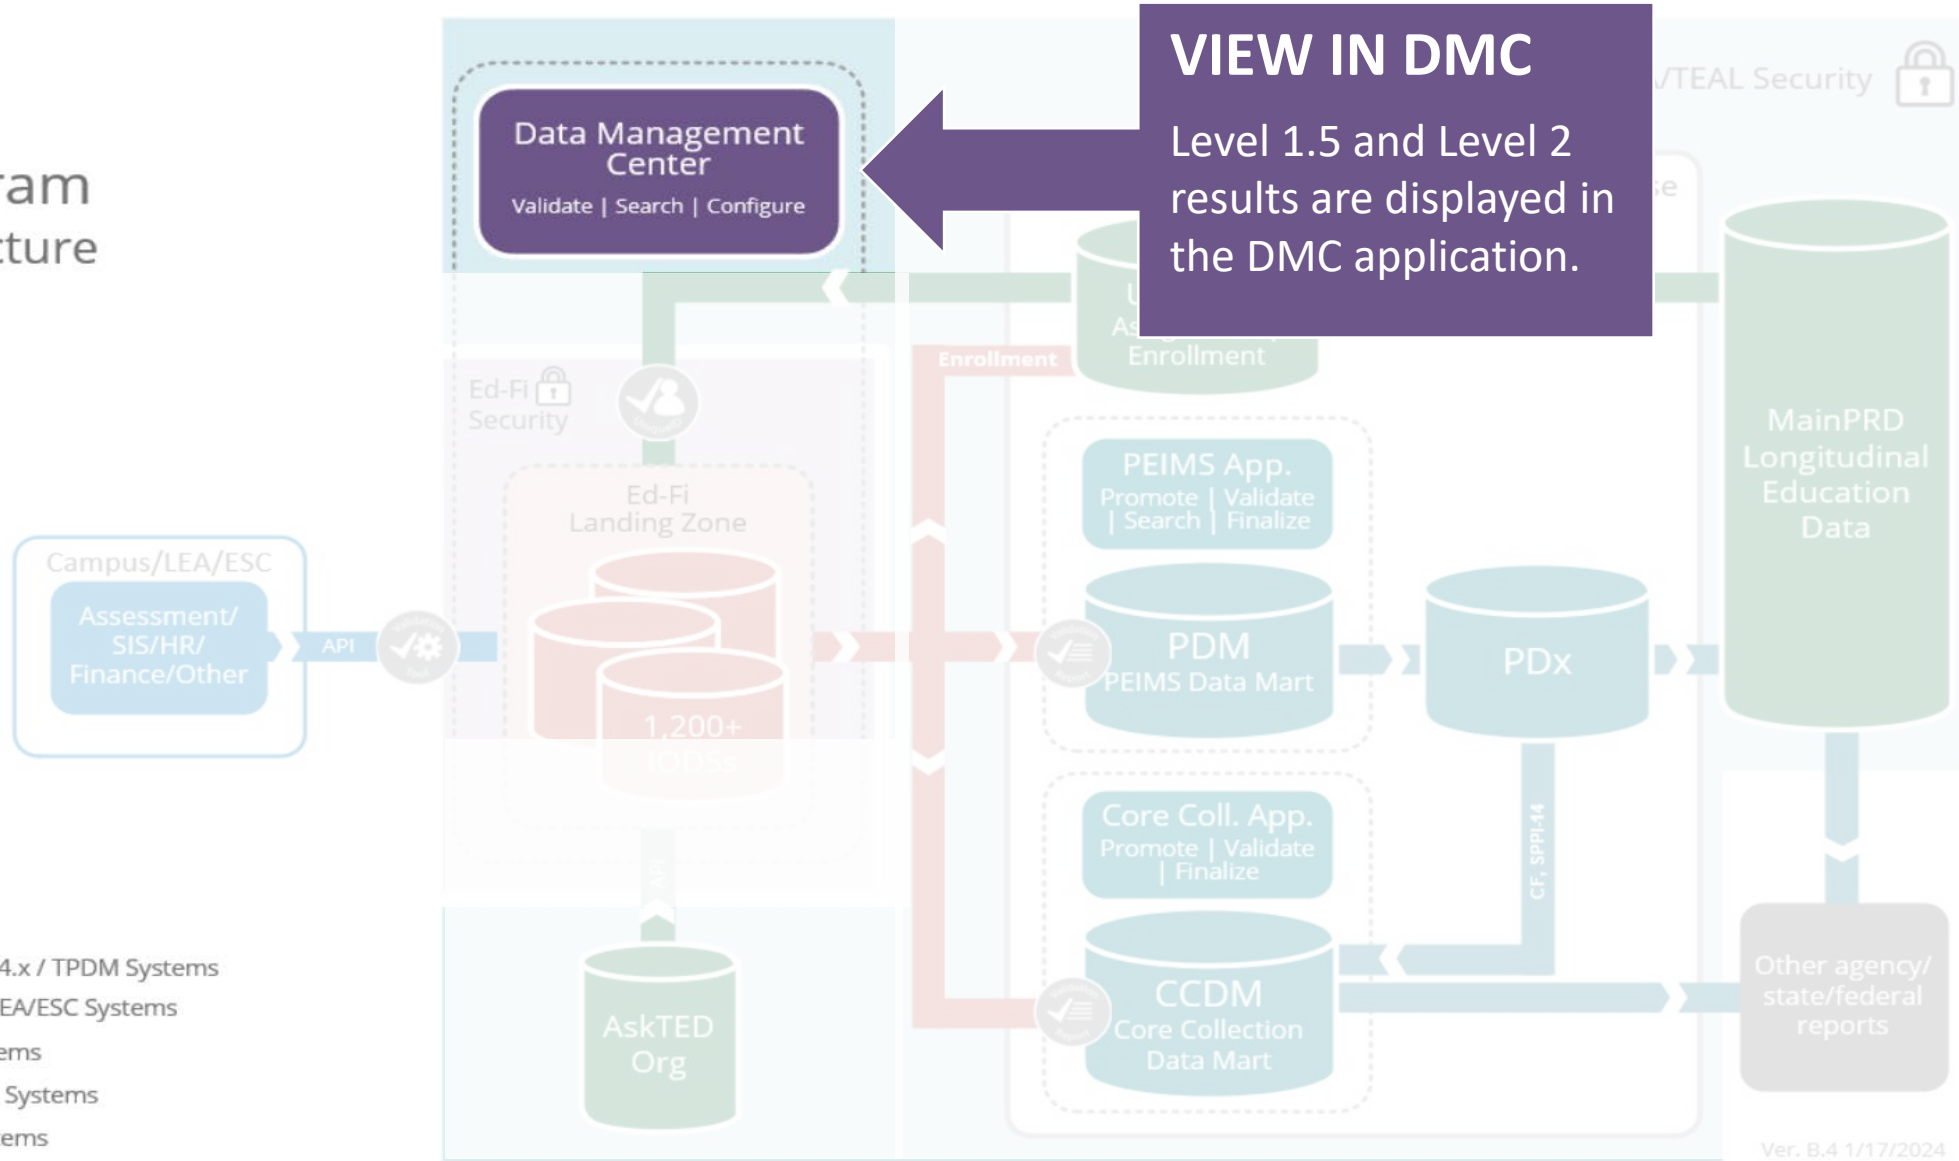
VIEW IN DMC

Level 1.5 and Level 2 results are displayed in the DMC application.

Data Management Center
Validate | Search | Configure

ram
ture

/TEAL Security

Enrollment

U
As
Enrollment

Ed-Fi
Security

Ed-Fi
Landing Zone

1,200+
IODSs

PEIMS App.
Promote | Validate | Search | Finalize

PDM
PEIMS Data Mart

PDx

MainPRD
Longitudinal
Education
Data

Campus/LEA/ESC

Assessment/
SIS/HR/
Finance/Other

API

Core Coll. App.
Promote | Validate | Finalize

CF, SPPI-14

CCDM
Core Collection
Data Mart

AskTED
Org

Other agency/
state/federal
reports

4.x / TPDM Systems
EA/ESC Systems
ems
Systems
ems

Ver. B.4 1/17/2024